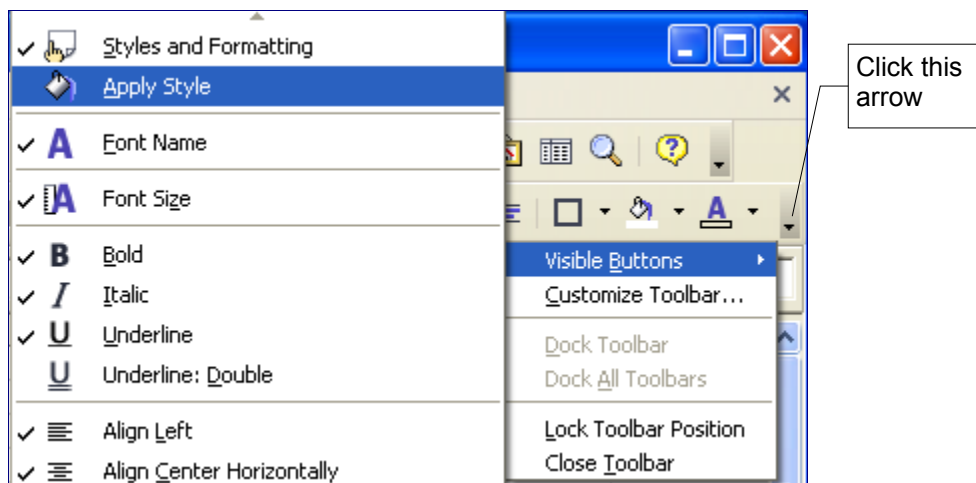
Styles and Formatting
Apply Style
Font Name
Font Size
Bold
Italic
Underline
Underline: Double
Align Left
Align Center Horizontally

Visible Buttons
Customize Toolbar...
Dock Toolbar
Dock All Toolbars
Lock Toolbar Position
Close Toolbar

Click this arrow